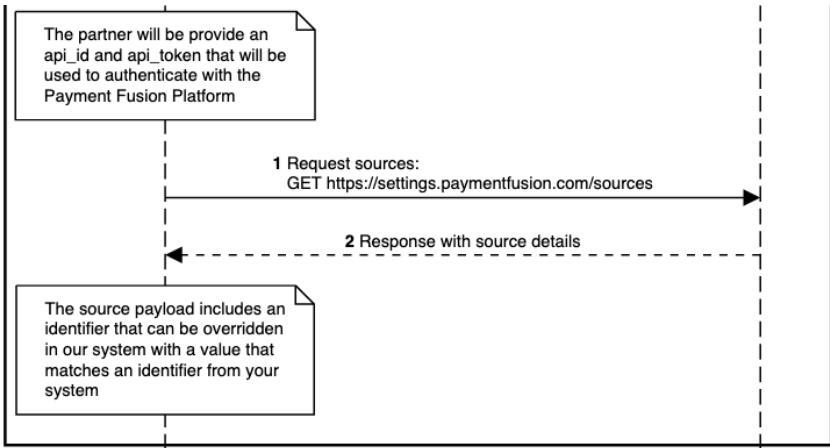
The partner will be provide an api_id and api_token that will be used to authenticate with the Payment Fusion Platform

**1** Request sources:
GET https://settings.paymentfusion.com/sources

**2** Response with source details

The source payload includes an identifier that can be overridden in our system with a value that matches an identifier from your system